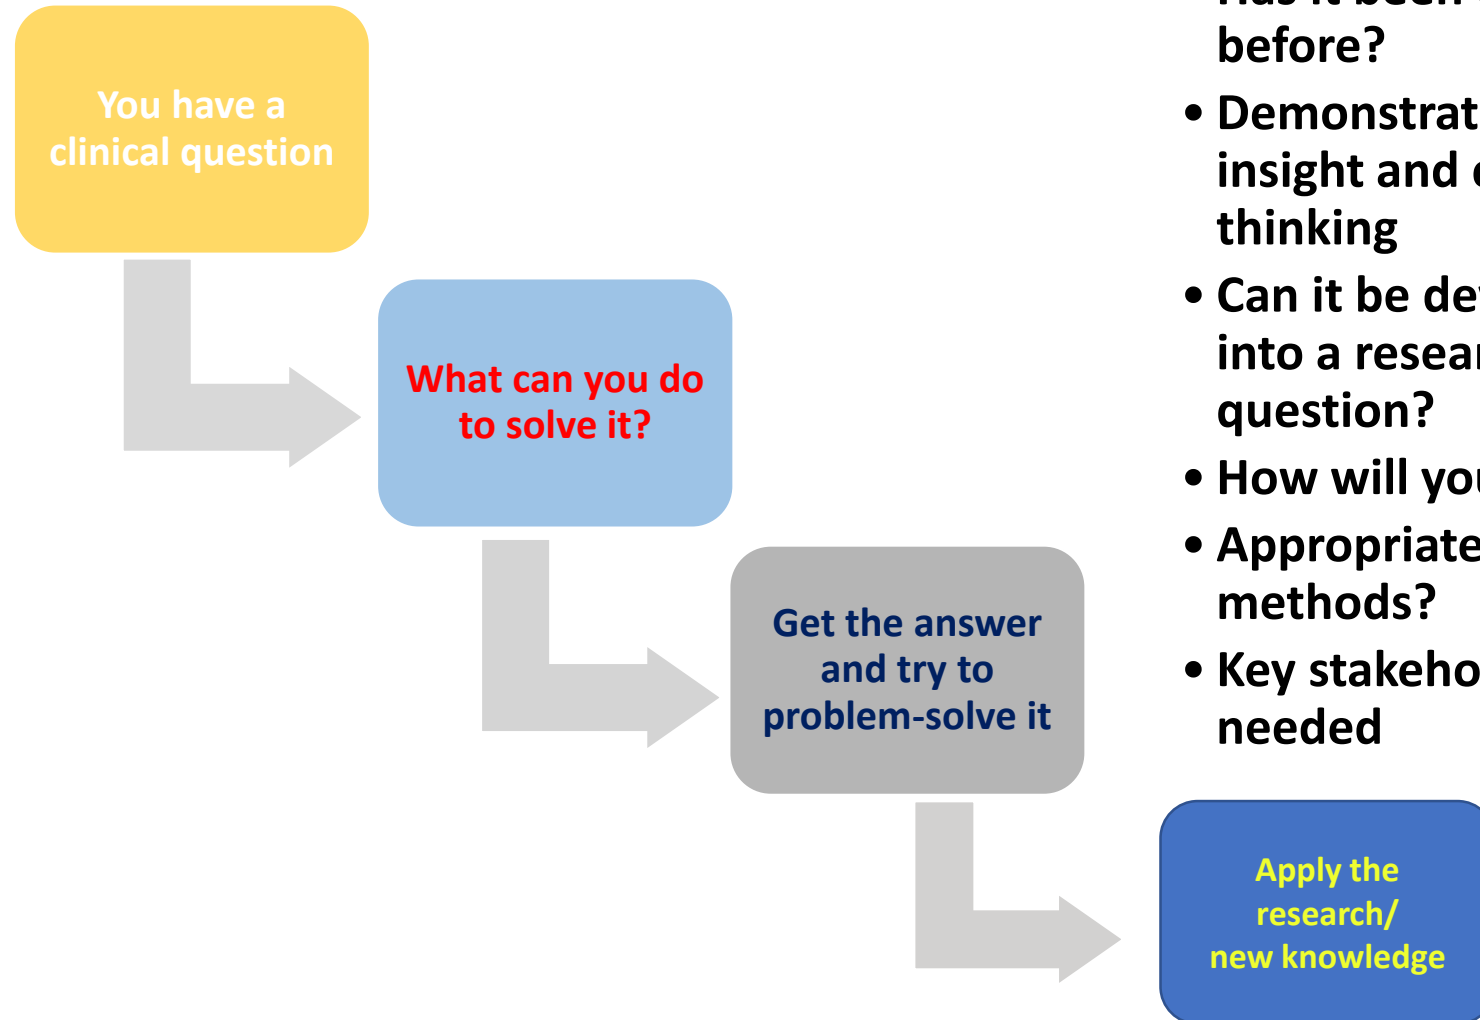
You have a clinical question

What can you do to solve it?

Get the answer and try to problem-solve it

Apply the research/ new knowledge

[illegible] before?
• Demonstrat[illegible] insight and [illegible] thinking
• Can it be de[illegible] into a resea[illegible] question?
• How will yo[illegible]
• Appropriate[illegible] methods?
• Key stakeho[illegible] needed